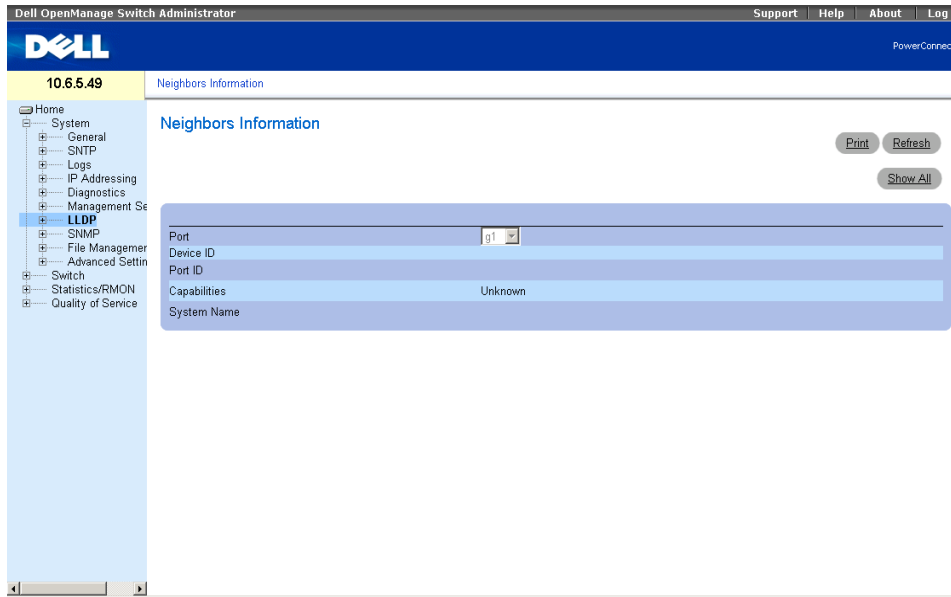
Dell OpenManage Switch Administrator

Support | Help | About | Log

DELL

PowerConnec

10.6.5.49

Neighbors Information

Home
System
General
SNTP
Logs
IP Addressing
Diagnostics
Management Se
LLDP
SNMP
File Managemer
Advanced Settin
Switch
Statistics/RMON
Quality of Service

Neighbors Information

Print Refresh

Show All

| | |
|---|---|
| Port | g1 |
| Device ID | |
| Port ID | |
| Capabilities | Unknown |
| System Name | |